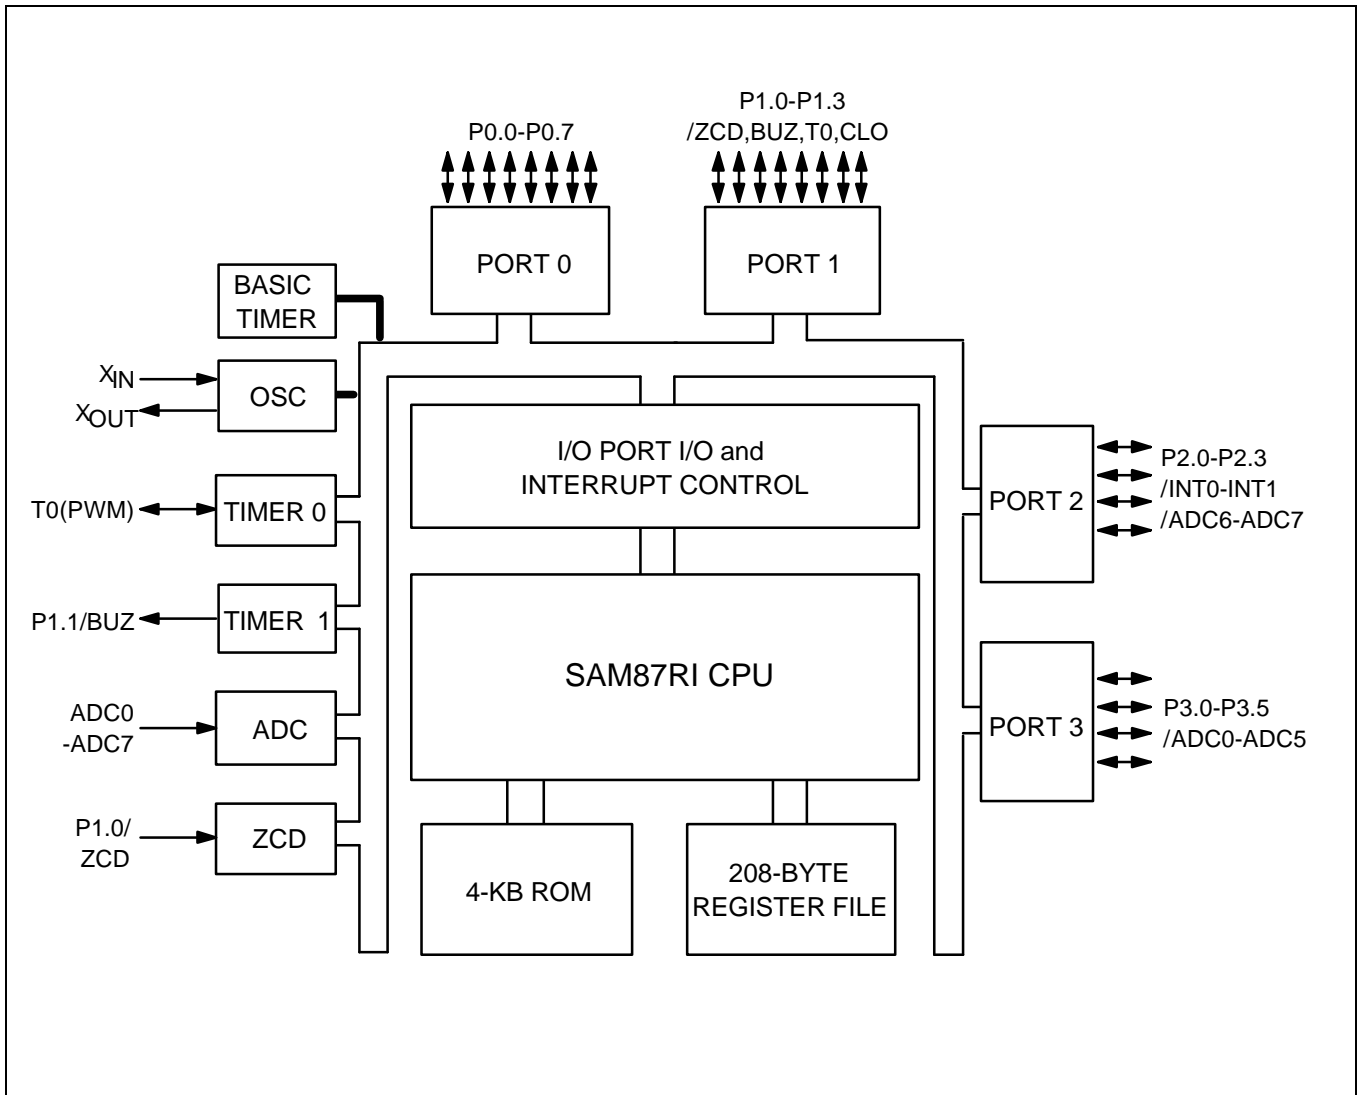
P0.0-P0.7

P1.0-P1.3
/ZCD,BUZ,T0,CLO

PORT 0

PORT 1

BASIC TIMER

$X_{IN}$

$X_{OUT}$

OSC

T0(PWM)

TIMER 0

P1.1/BUZ

TIMER 1

ADC0
-ADC7

ADC

P1.0/
ZCD

ZCD

I/O PORT I/O and
INTERRUPT CONTROL

SAM87RI CPU

4-KB ROM

208-BYTE
REGISTER FILE

PORT 2

P2.0-P2.3
/INT0-INT1
/ADC6-ADC7

PORT 3

P3.0-P3.5
/ADC0-ADC5